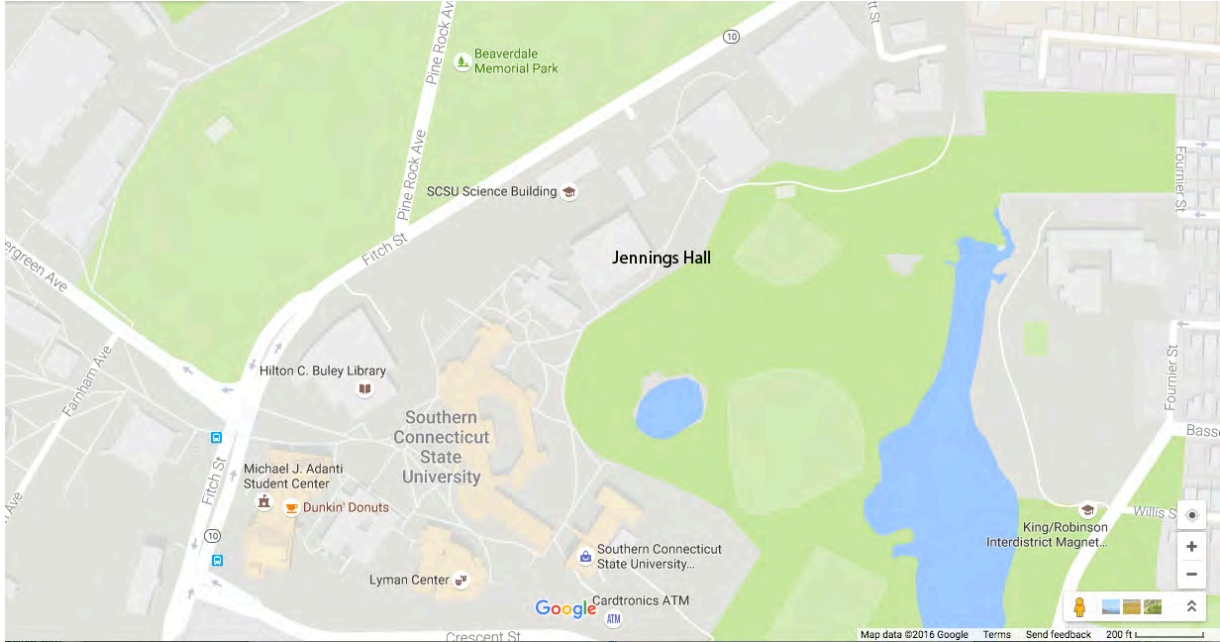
Pine Rock Ave
Beaverdale Memorial Park
10
t St
Fournier St
SCSU Science Building
Pine Rock Ave
Fitch St
Jennings Hall
ergreen Ave
Farnham Ave
Hilton C. Buley Library
Southern Connecticut State University
Fournier St
Bass
Fitch St
Michael J. Adanti Student Center
Dunkin' Donuts
Ave
10
Southern Connecticut State University...
Willis S
King/Robinson Interdistrict Magnet...
Lyman Center
Google
Cardtronics ATM
ATM
Crescent St
+
−
Map data ©2016 Google Terms Send feedback 200 ft